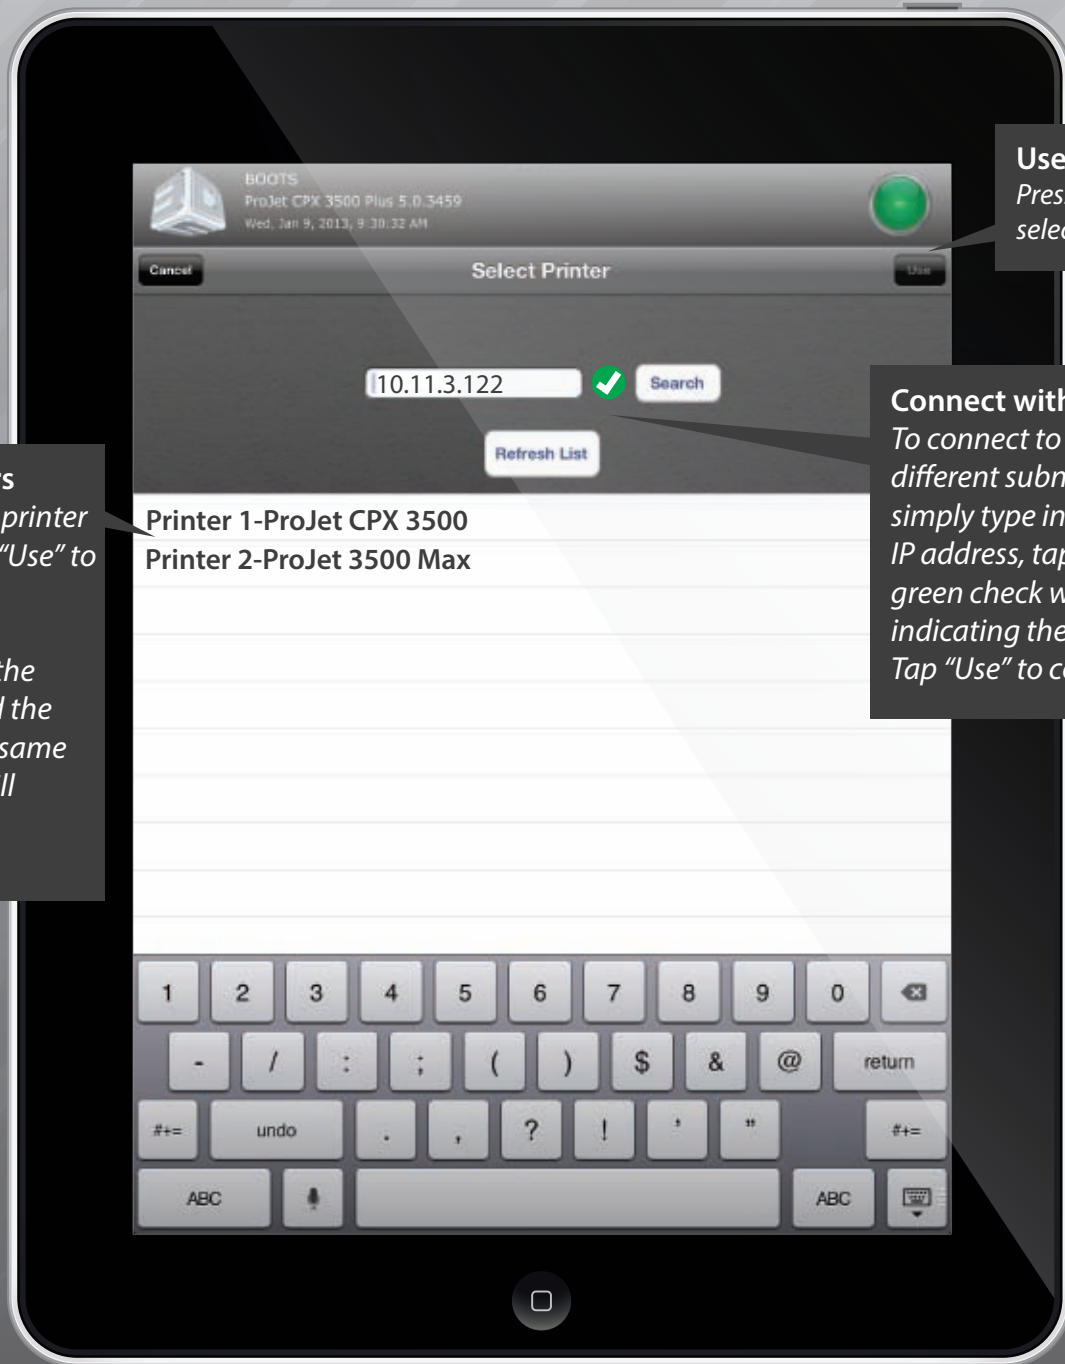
s
printer
"Use" to

the
l the
same
ll

BOOTS
ProJet CPX 3500 Plus 5.0.3459
Wed, Jan 9, 2013, 9:30:32 AM

Cancel
Select Printer
Use

10.11.3.122
Search
Refresh List

Printer 1-ProJet CPX 3500
Printer 2-ProJet 3500 Max

1 2 3 4 5 6 7 8 9 0
- / : ; ( ) $ & @ return
#+= undo . , ? ! ' " #+=
ABC ABC

Use
Pres
selec

Connect with
To connect to
different subn
simply type in
IP address, tap
green check w
indicating the
Tap "Use" to c